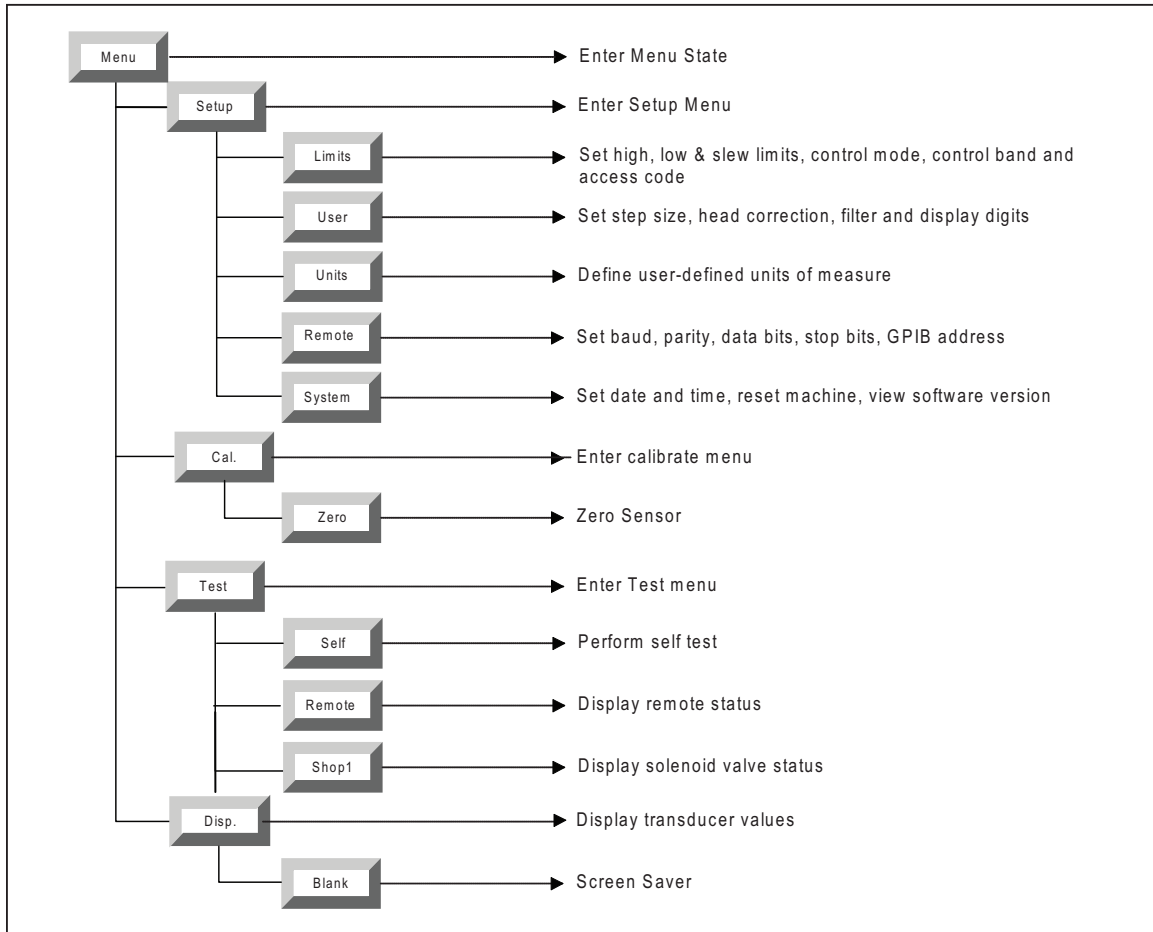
Menu
Enter Menu State

Setup
Enter Setup Menu

Limits
Set high, low & slew limits, control mode, control band and access code

User
Set step size, head correction, filter and display digits

Units
Define user-defined units of measure

Remote
Set baud, parity, data bits, stop bits, GPIB address

System
Set date and time, reset machine, view software version

Cal.
Enter calibrate menu

Zero
Zero Sensor

Test
Enter Test menu

Self
Perform self test

Remote
Display remote status

Shop1
Display solenoid valve status

Disp.
Display transducer values

Blank
Screen Saver